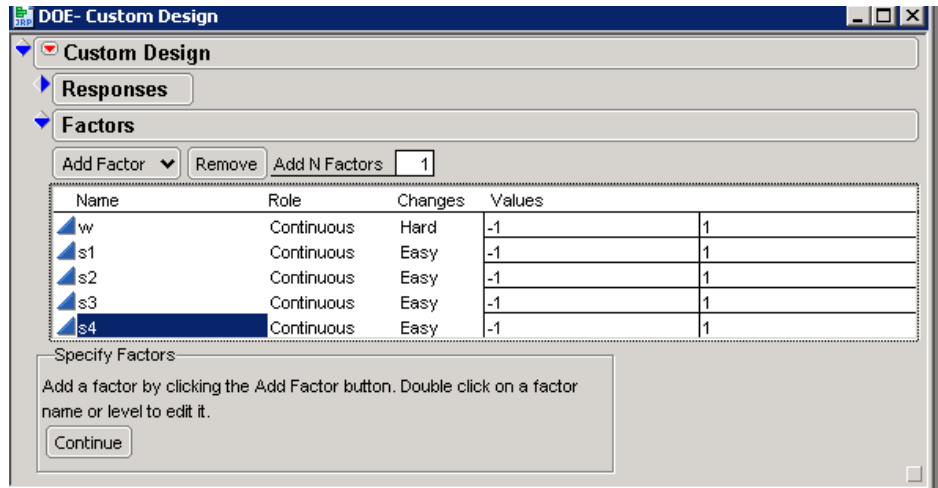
DOE- Custom Design

Custom Design

Responses

Factors

Add Factor Remove Add N Factors 1

| Name | Role | Changes | Values | |
|---|---|---|---|---|
| w | Continuous | Hard | -1 | 1 |
| s1 | Continuous | Easy | -1 | 1 |
| s2 | Continuous | Easy | -1 | 1 |
| s3 | Continuous | Easy | -1 | 1 |
| s4 | Continuous | Easy | -1 | 1 |

Specify Factors

Add a factor by clicking the Add Factor button. Double click on a factor name or level to edit it.

Continue